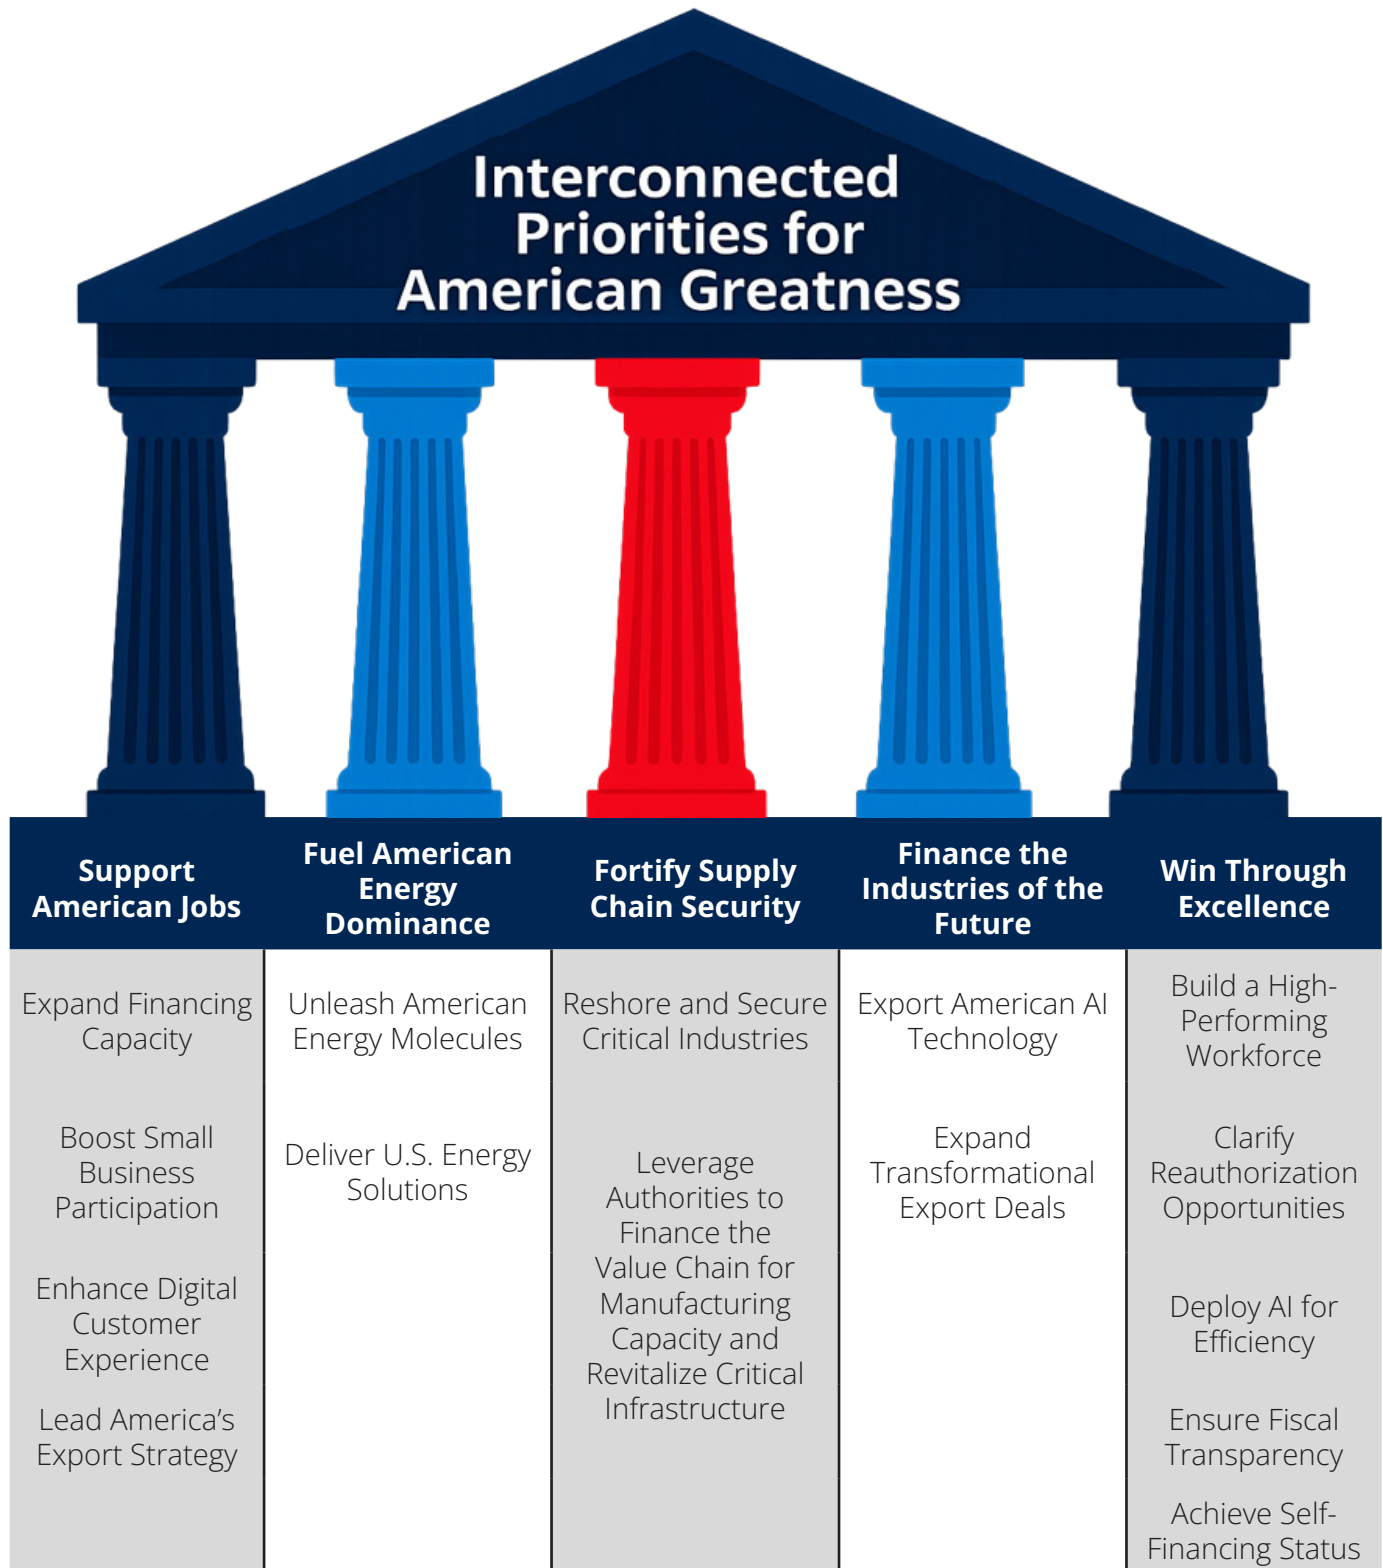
Interconnected Priorities for American Greatness

| Support American Jobs | Fuel American Energy Dominance | Fortify Supply Chain Security | Finance the Industries of the Future | Win Through Excellence |
|---|---|---|---|---|
| Expand Financing Capacity | Unleash American Energy Molecules | Reshore and Secure Critical Industries | Export American AI Technology | Build a High-Performing Workforce |
| Boost Small Business Participation | Deliver U.S. Energy Solutions | Leverage Authorities to Finance the Value Chain for Manufacturing Capacity and Revitalize Critical Infrastructure | Expand Transformational Export Deals | Clarify Reauthorization Opportunities |
| Enhance Digital Customer Experience | | | | Deploy AI for Efficiency |
| Lead America's Export Strategy | | | | Ensure Fiscal Transparency |
| | | | | Achieve Self-Financing Status |